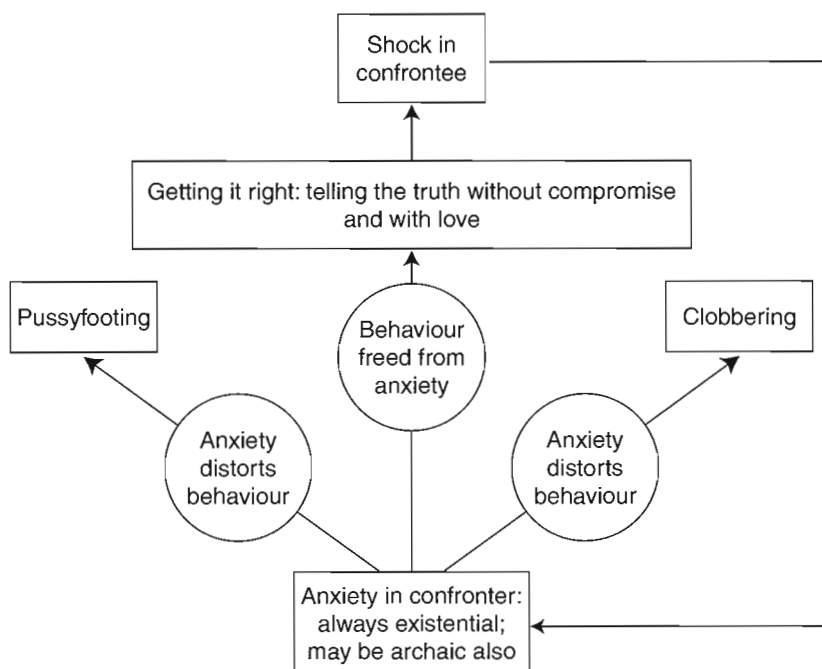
Shock in confrontee

Getting it right: telling the truth without compromise and with love

Pussyfooting

Behaviour freed from anxiety

Clobbering

Anxiety distorts behaviour

Anxiety distorts behaviour

Anxiety in confronter: always existential; may be archaic also